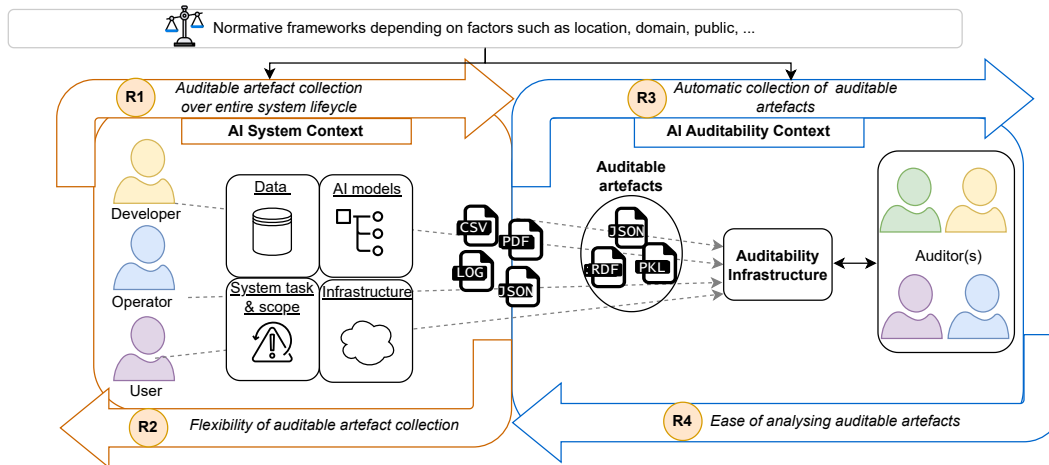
Normative frameworks depending on factors such as location, domain, public, ...

R1 Auditable artefact collection over entire system lifeycle

AI System Context

Developer

Operator

User

Data

AI models

System task & scope

Infrastructure

CSV

PDF

LOG

JSON

R3 Automatic collection of auditable artefacts

AI Auditability Context

Auditable artefacts

JSON

RDF

PKL

Auditability Infrastructure

Auditor(s)

R2 Flexibility of auditable artefact collection

R4 Ease of analysing auditable artefacts